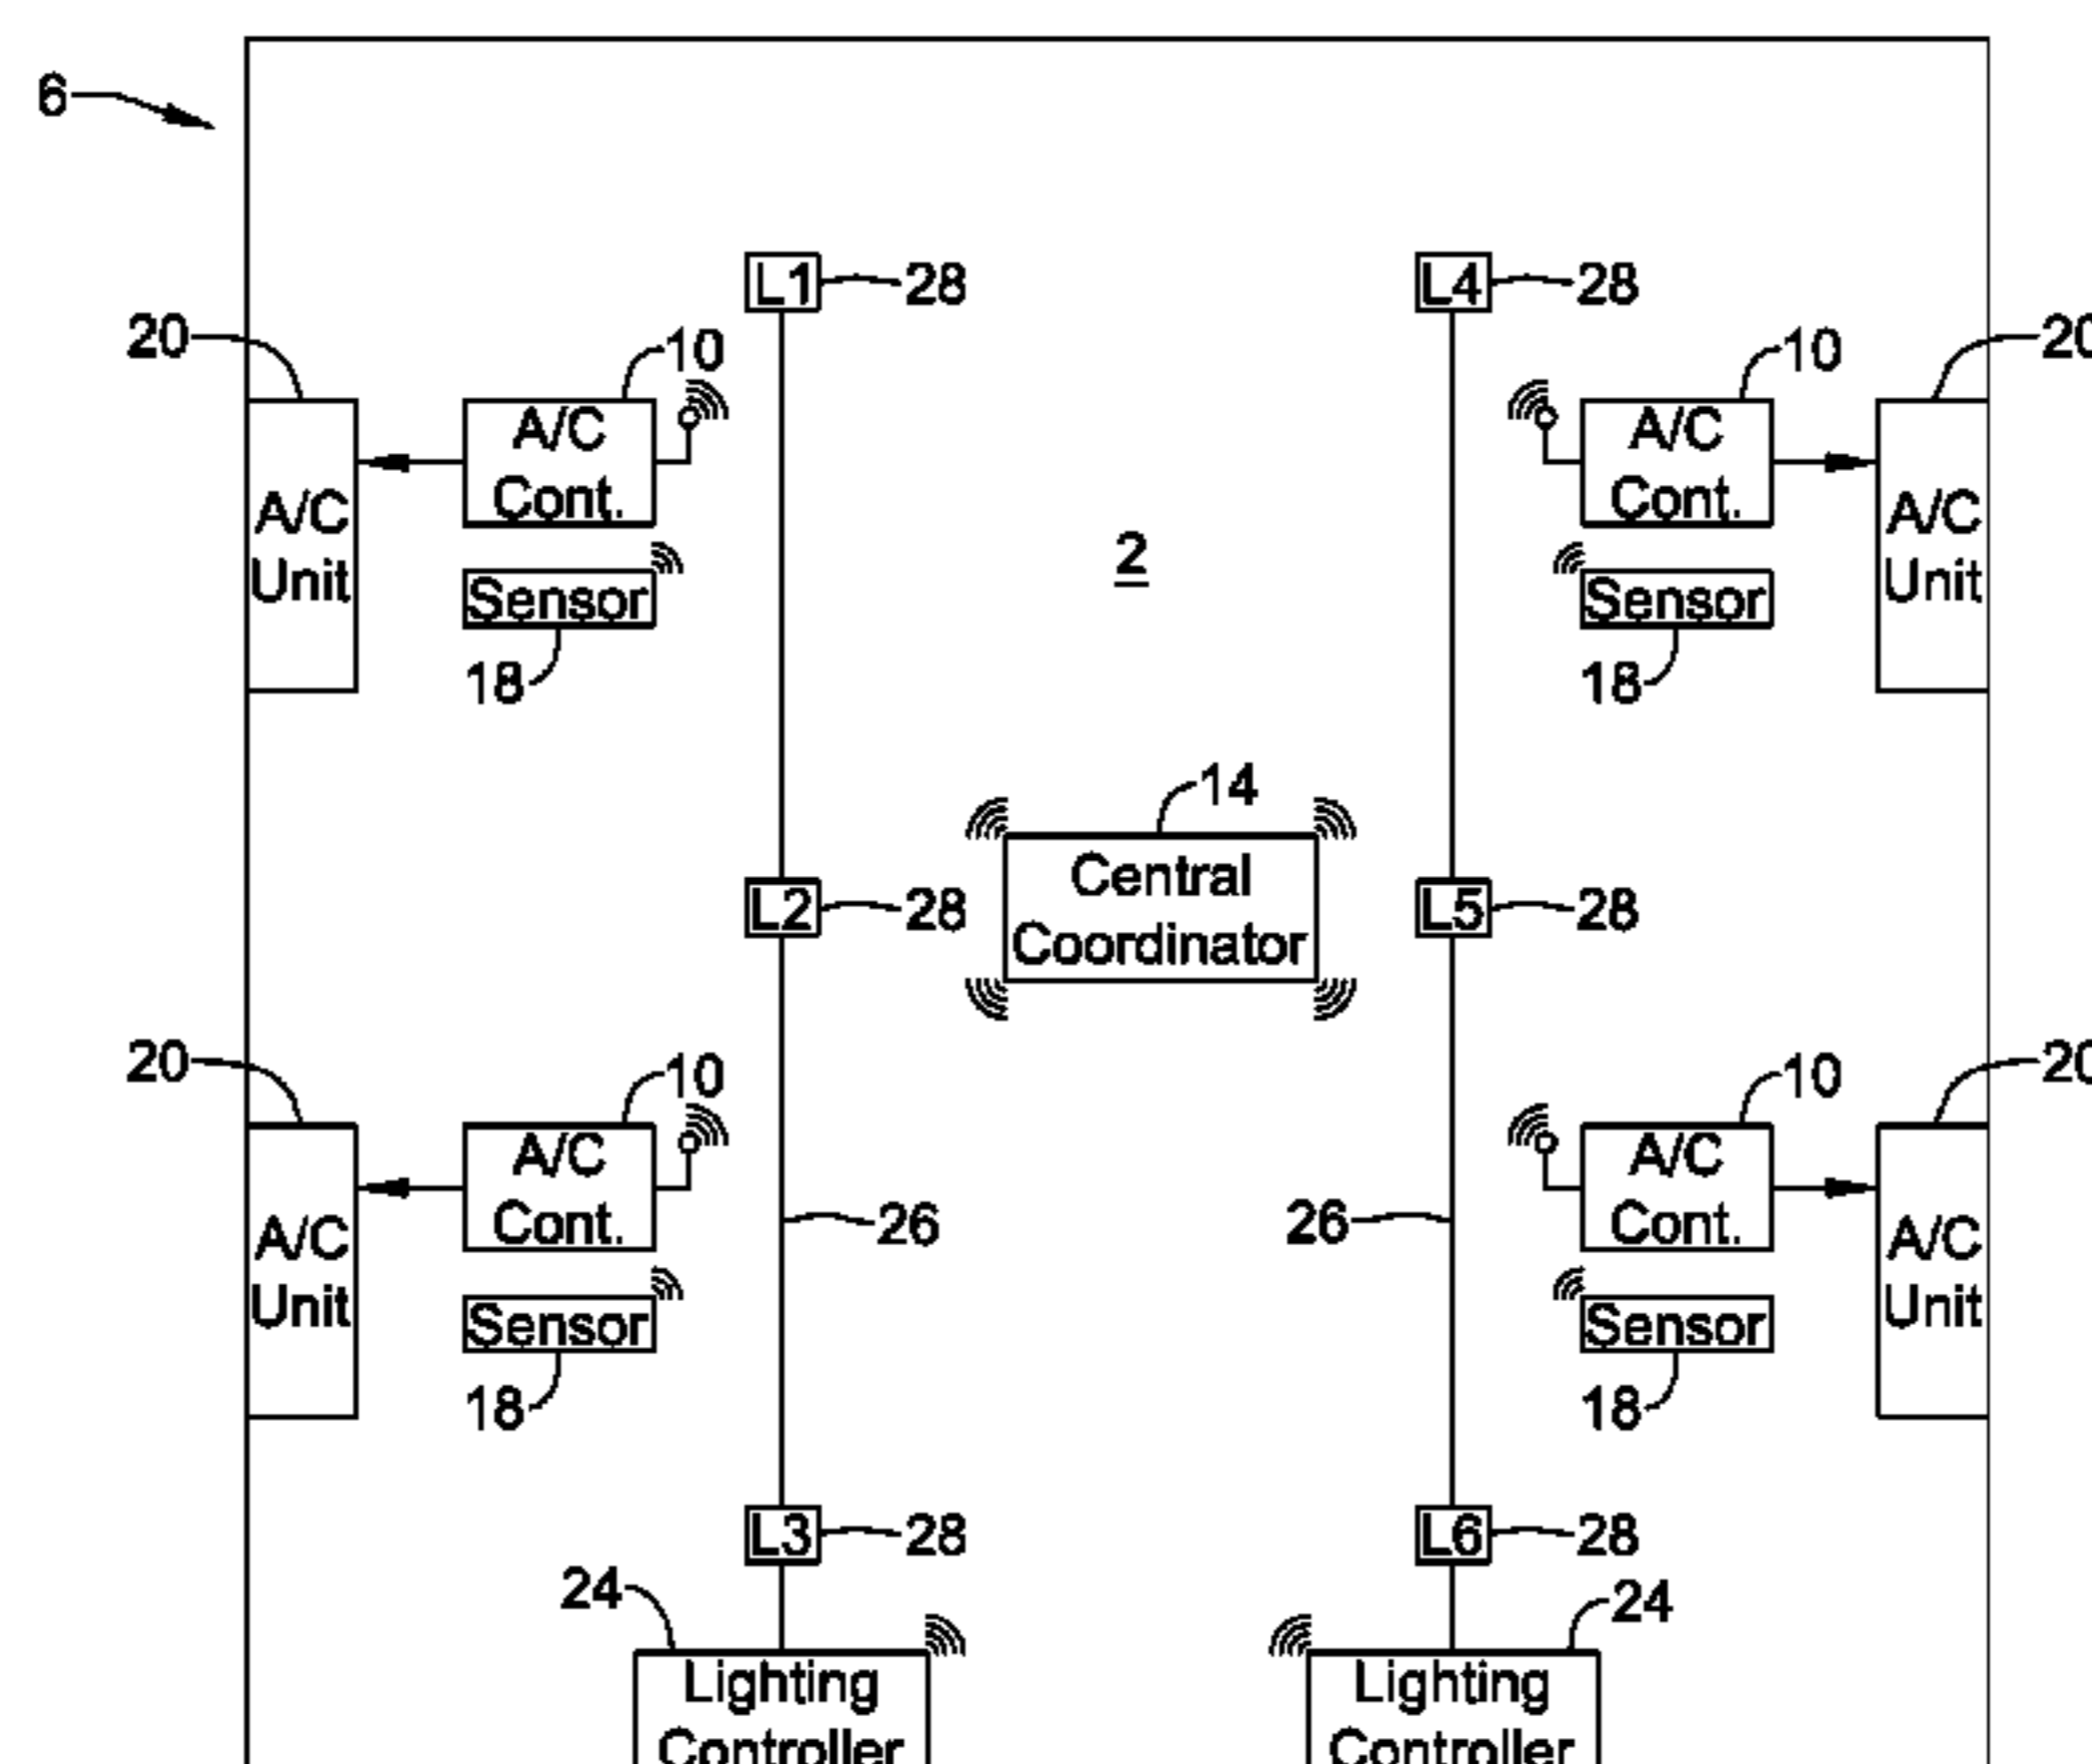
6

L1 28
L4 28

20
10
A/C Cont.
A/C Unit
Sensor
18

10
20
A/C Cont.
A/C Unit
Sensor
18

2

14
Central Coordinator

L2 28
L5 28

20
10
A/C Cont.
A/C Unit
Sensor
18
26

26
10
20
A/C Cont.
A/C Unit
Sensor
18

L3 28
L6 28

24
Lighting Controller

24
Lighting Controller